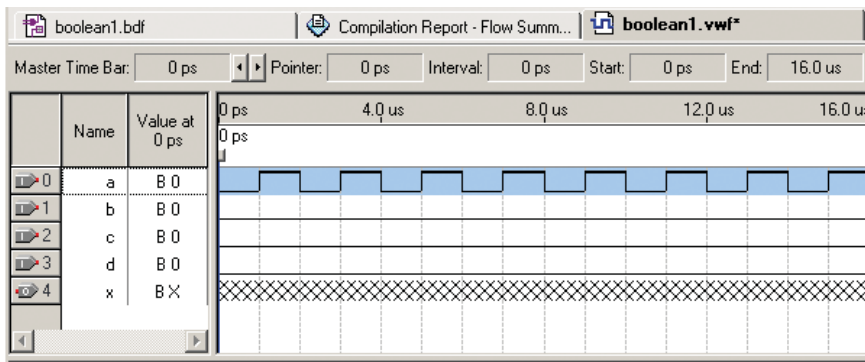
boolean1.bdf | Compilation Report - Flow Summ... | boolean1.vwf*

Master Time Bar: 0 ps | Pointer: 0 ps | Interval: 0 ps | Start: 0 ps | End: 16.0 us

| | Name | Value at 0 ps |
|---|---|---|
| 0 | a | B 0 |
| 1 | b | B 0 |
| 2 | c | B 0 |
| 3 | d | B 0 |
| 4 | x | B X |

0 ps 4.0 us 8.0 us 12.0 us 16.0 us

0 ps